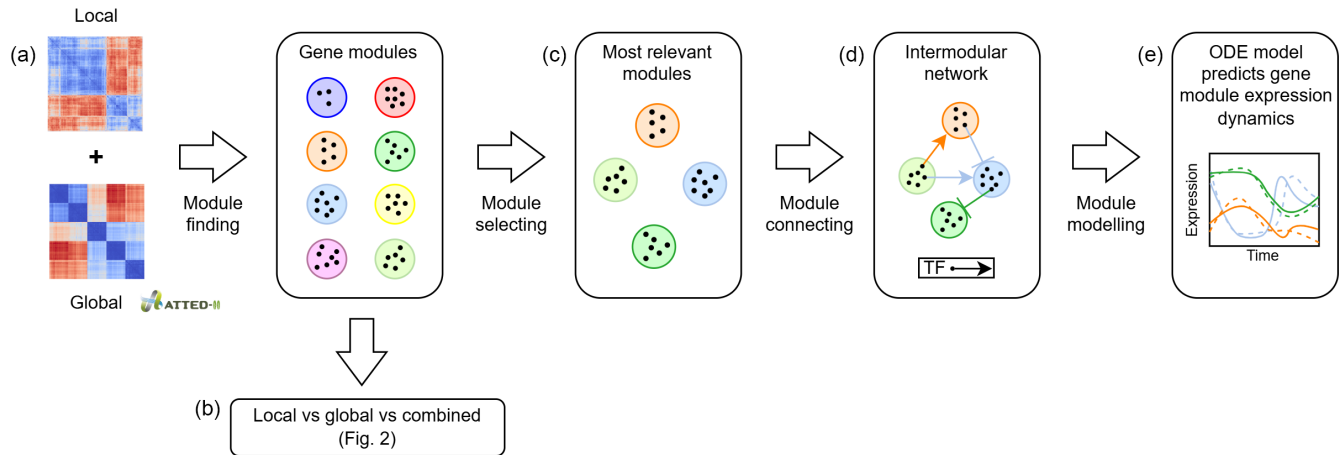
Local

(a)

+

Global ATTED-II

Module finding

Gene modules

(b) Local vs global vs combined (Fig. 2)

Module selecting

(c) Most relevant modules

Module connecting

(d) Intermodular network

TF

Module modelling

(e) ODE model predicts gene module expression dynamics

Expression

Time